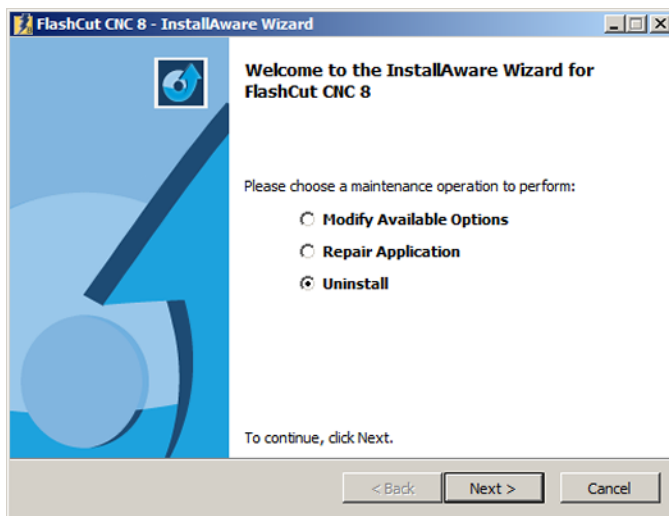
FlashCut CNC 8 - InstallAware Wizard

Welcome to the InstallAware Wizard for FlashCut CNC 8

Please choose a maintenance operation to perform:

Modify Available Options

Repair Application

Uninstall

To continue, click Next.

< Back

Next >

Cancel